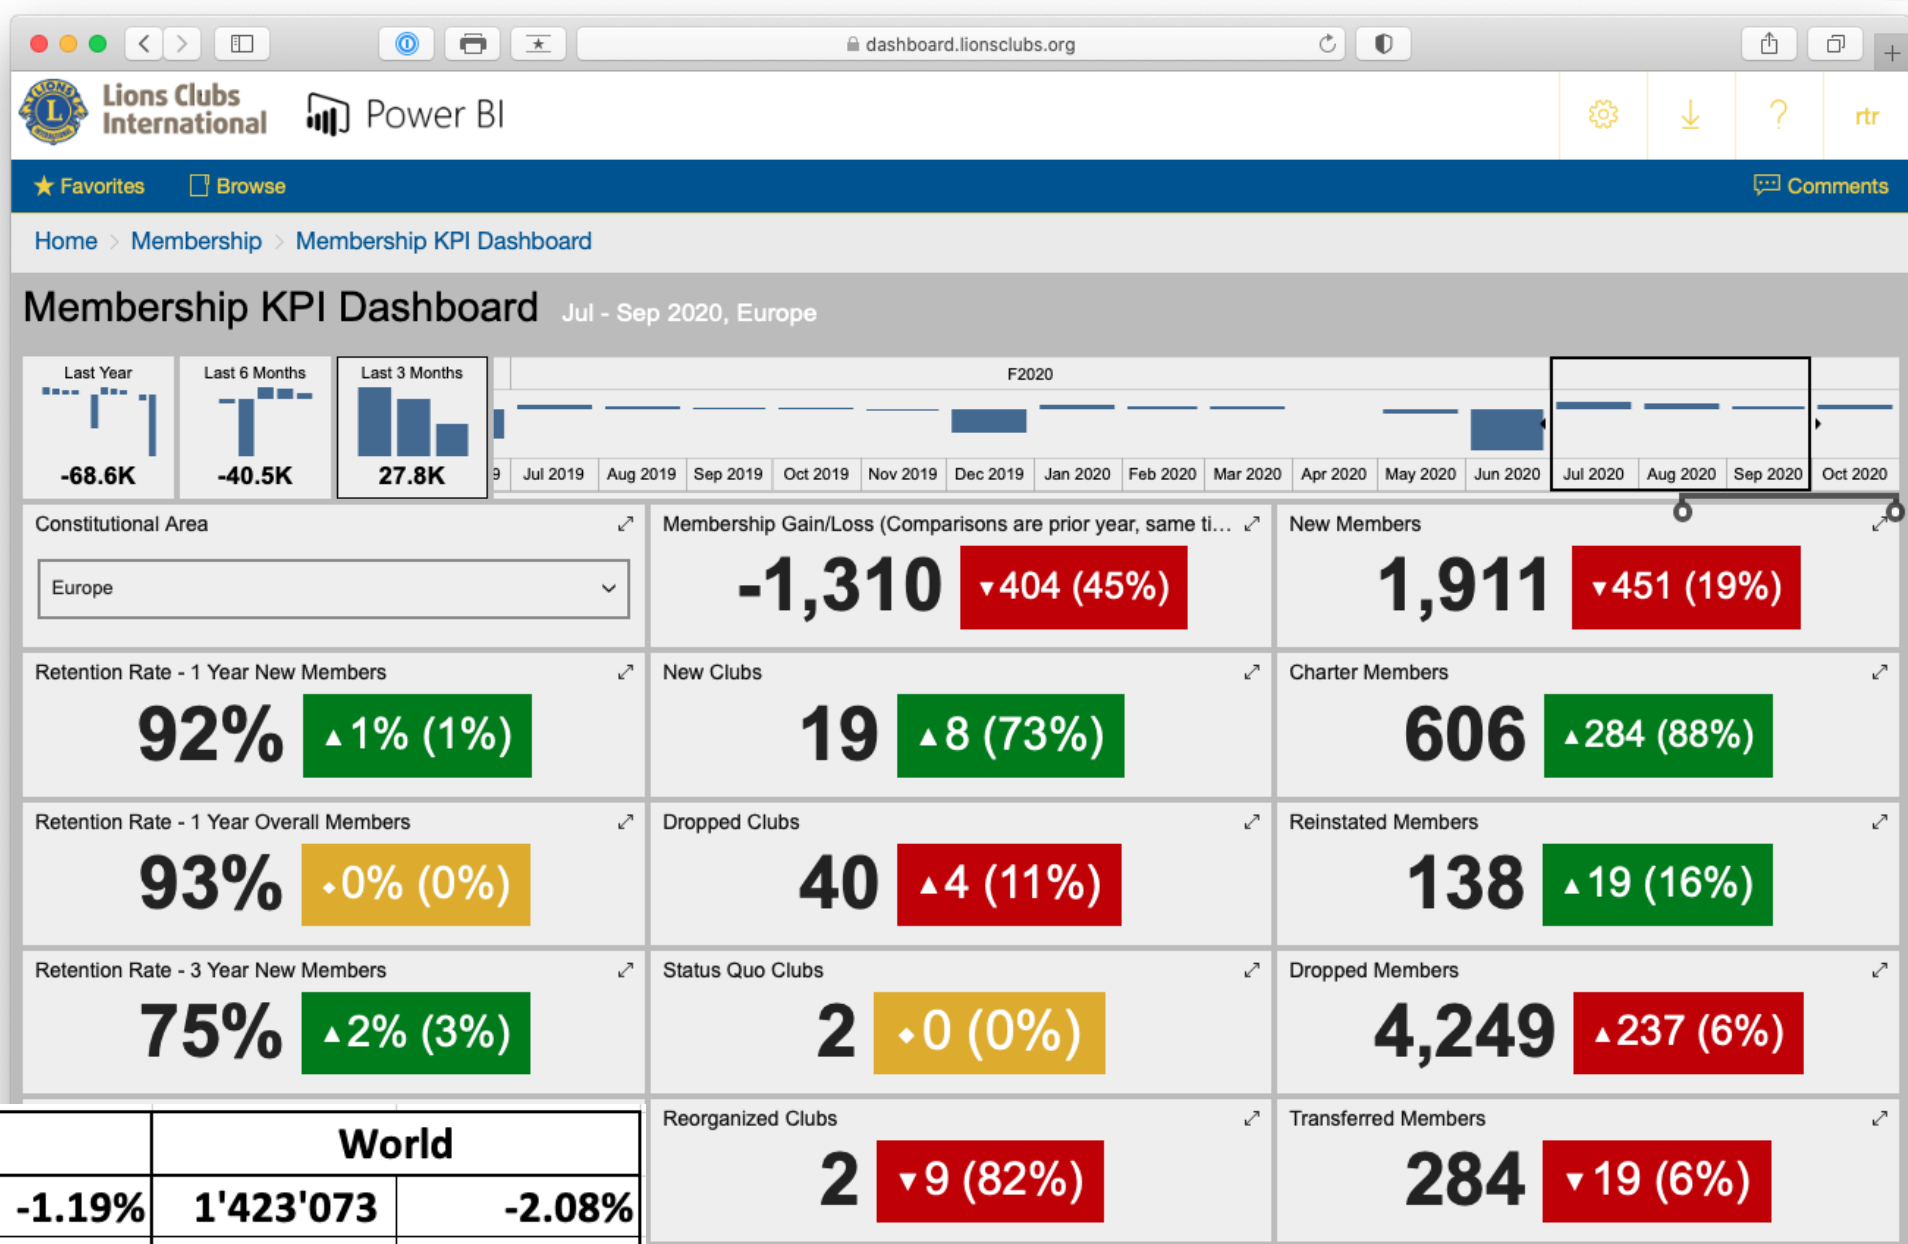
dashboard.lionsclubs.org

Lions Clubs International

Power BI

rtr

Favorites Browse

Comments

Home > Membership > Membership KPI Dashboard

Membership KPI Dashboard Jul - Sep 2020, Europe

Last Year
-68.6K

Last 6 Months
-40.5K

Last 3 Months
27.8K

F2020

9 Jul 2019 Aug 2019 Sep 2019 Oct 2019 Nov 2019 Dec 2019 Jan 2020 Feb 2020 Mar 2020 Apr 2020 May 2020 Jun 2020 Jul 2020 Aug 2020 Sep 2020 Oct 2020

Constitutional Area
Europe

Membership Gain/Loss (Comparisons are prior year, same ti...
-1,310 ▼404 (45%)

New Members
1,911 ▼451 (19%)

Retention Rate - 1 Year New Members
92% ▲1% (1%)

New Clubs
19 ▲8 (73%)

Charter Members
606 ▲284 (88%)

Retention Rate - 1 Year Overall Members
93% ◆0% (0%)

Dropped Clubs
40 ▲4 (11%)

Reinstated Members
138 ▲19 (16%)

Retention Rate - 3 Year New Members
75% ▲2% (3%)

Status Quo Clubs
2 ◆0 (0%)

Dropped Members
4,249 ▲237 (6%)

Reorganized Clubs
2 ▼9 (82%)

Transferred Members
284 ▼19 (6%)

| | World | |
|---|---|---|
| -1.19% | 1'423'073 | -2.08% |